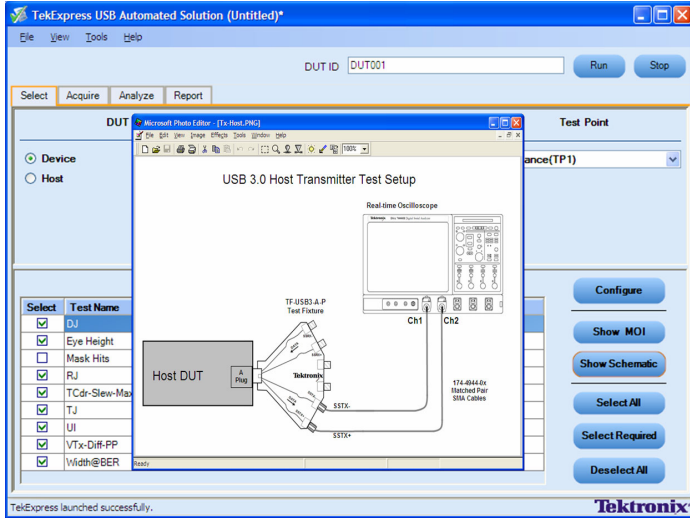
TekExpress USB Automated Solution (Untitled)*

File View Tools Help

DUT ID DUT001

Run

Stop

Select Acquire Analyze Report

DUT

Device

Host

Test Point

ance(TP1)

Microsoft Photo Editor - [Tx-Host.PNG]

File Edit View Image Effects Tools Window Help

100%

USB 3.0 Host Transmitter Test Setup

Real-time Oscilloscope

TF-USB3-A-P Test Fixture

Ch1 Ch2

Host DUT

A Plug

Tektronix

174-4944-0x Matched Pair SMA Cables

SSTX-

SSTX+

Ready

| Select | Test Name |
|---|---|
| ☑ | DJ |
| ☑ | Eye Height |
| ☐ | Mask Hits |
| ☑ | RJ |
| ☑ | TCdr-Slew-Max |
| ☑ | TJ |
| ☑ | UI |
| ☑ | VTx-Diff-PP |
| ☑ | Width@BER |

Configure

Show MOI

Show Schematic

Select All

Select Required

Deselect All

TekExpress launched successfully.

Tektronix